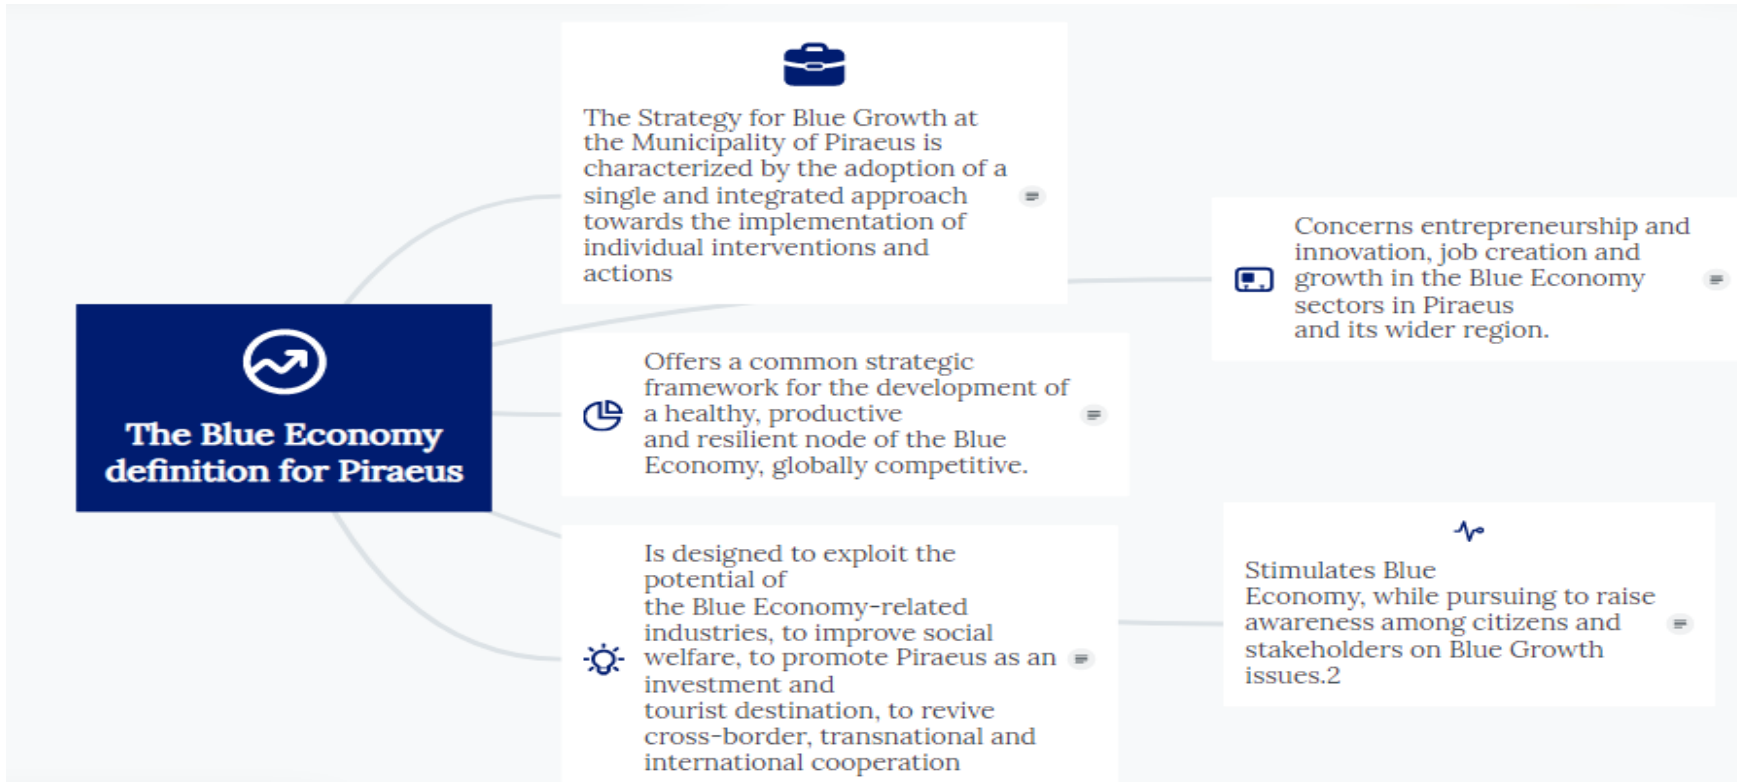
The Blue Economy definition for Piraeus

The Strategy for Blue Growth at the Municipality of Piraeus is characterized by the adoption of a single and integrated approach towards the implementation of individual interventions and actions

Concerns entrepreneurship and innovation, job creation and growth in the Blue Economy sectors in Piraeus and its wider region.

Offers a common strategic framework for the development of a healthy, productive and resilient node of the Blue Economy, globally competitive.

Is designed to exploit the potential of the Blue Economy-related industries, to improve social welfare, to promote Piraeus as an investment and tourist destination, to revive cross-border, transnational and international cooperation

Stimulates Blue Economy, while pursuing to raise awareness among citizens and stakeholders on Blue Growth issues.2